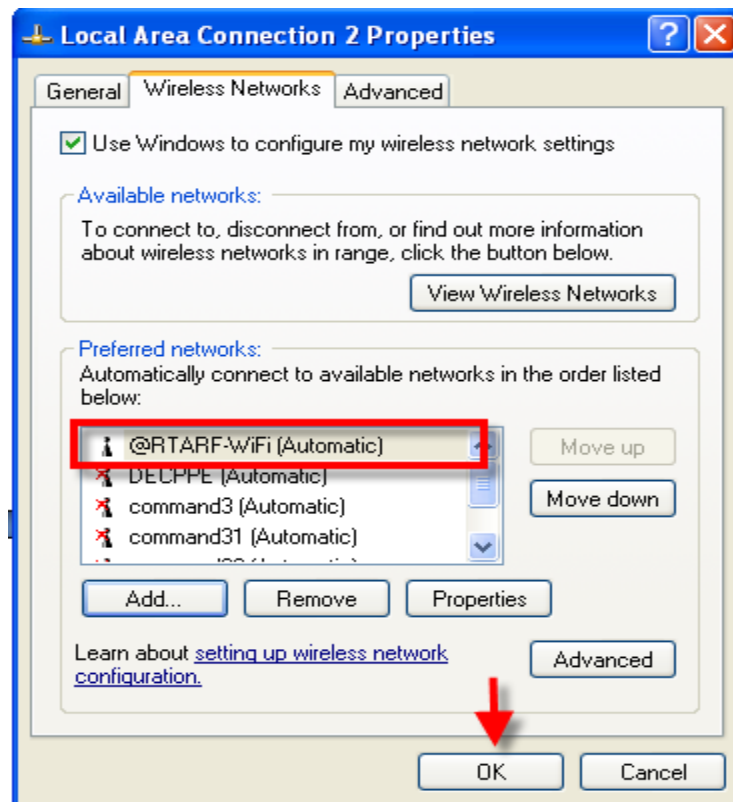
Local Area Connection 2 Properties

General | Wireless Networks | Advanced

Use Windows to configure my wireless network settings

Available networks:
To connect to, disconnect from, or find out more information about wireless networks in range, click the button below.

View Wireless Networks

Preferred networks:
Automatically connect to available networks in the order listed below:

@RTARF-WiFi (Automatic)
DECPPE (Automatic)
command3 (Automatic)
command31 (Automatic)
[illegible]

Move up
Move down

Add...
Remove
Properties

Learn about setting up wireless network configuration.

Advanced

OK
Cancel